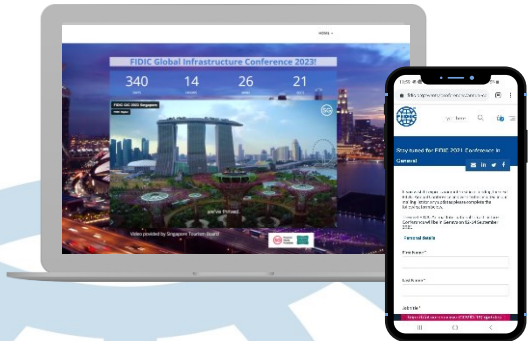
FIDIC Global Infrastructure Conference 2023!

340 14 26 21

FIDIC GIC 2023 Singapore

Video provided by Singapore Tourism Board

Stay tuned for FIDIC 2023 Conference in
General

Personal details

First Name *

Last Name *

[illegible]